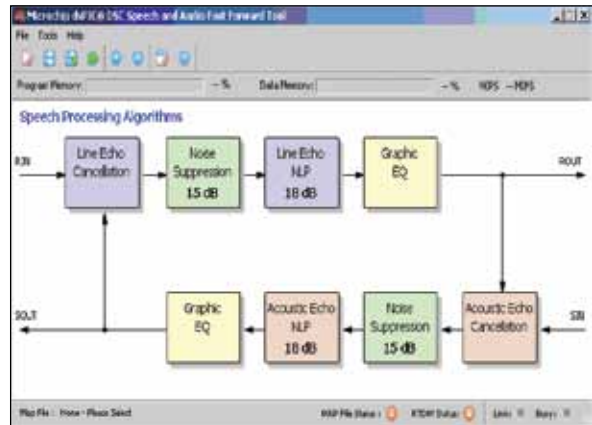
Microchip dsPIC® DSC Speech and Audio Fast Forward Tool

File Tools Help

Program Memory: -- % Data Memory: -- % MIPS -- MIPS

Speech Processing Algorithms

RIN

Line Echo Cancellation

Noise Suppression 15 dB

Line Echo NLP 18 dB

Graphic EQ

ROUT

SOUT

Graphic EQ

Acoustic Echo NLP 18 dB

Noise Suppression 15 dB

Acoustic Echo Cancellation

SIN

Map File : None - Please Select

MAP File Status : RTDM Status : Link: Busy: